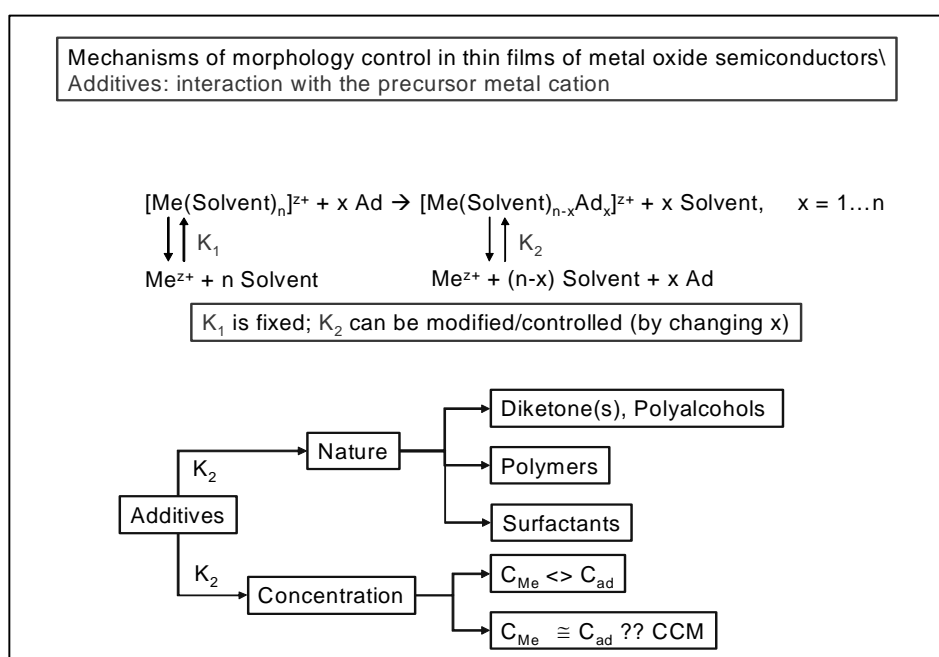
Mechanisms of morphology control in thin films of metal oxide semiconductors\
Additives: interaction with the precursor metal cation

$[Me(Solvent)_n]^{z+}$ + x Ad → $[Me(Solvent)_{n-x}Ad_x]^{z+}$ + x Solvent, x = 1…n

$K_1$ $K_2$

$Me^{z+}$ + n Solvent $Me^{z+}$ + (n-x) Solvent + x Ad

$K_1$ is fixed; $K_2$ can be modified/controlled (by changing x)

Additives

$K_2$

Nature

Diketone(s), Polyalcohols

Polymers

Surfactants

$K_2$

Concentration

$C_{Me}$ <> $C_{ad}$

$C_{Me}$ ≅ $C_{ad}$ ?? CCM